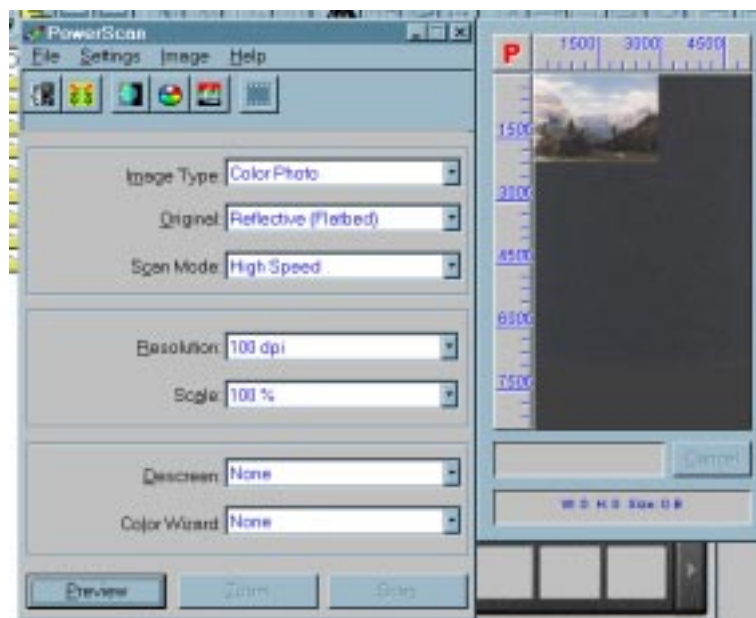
PowerScan
File Settings Image Help

Image Type: Color Photo
Original: Reflective (Flatbed)
Scan Mode: High Speed

Resolution: 100 dpi
Scale: 100 %

Descreen: None
Color Wizard: None

Preview Zoom Scan

P 1500 3000 4500
1500
3000
4500
6000
7500

Cancel
W: 0 H: 0 Size: 0 B